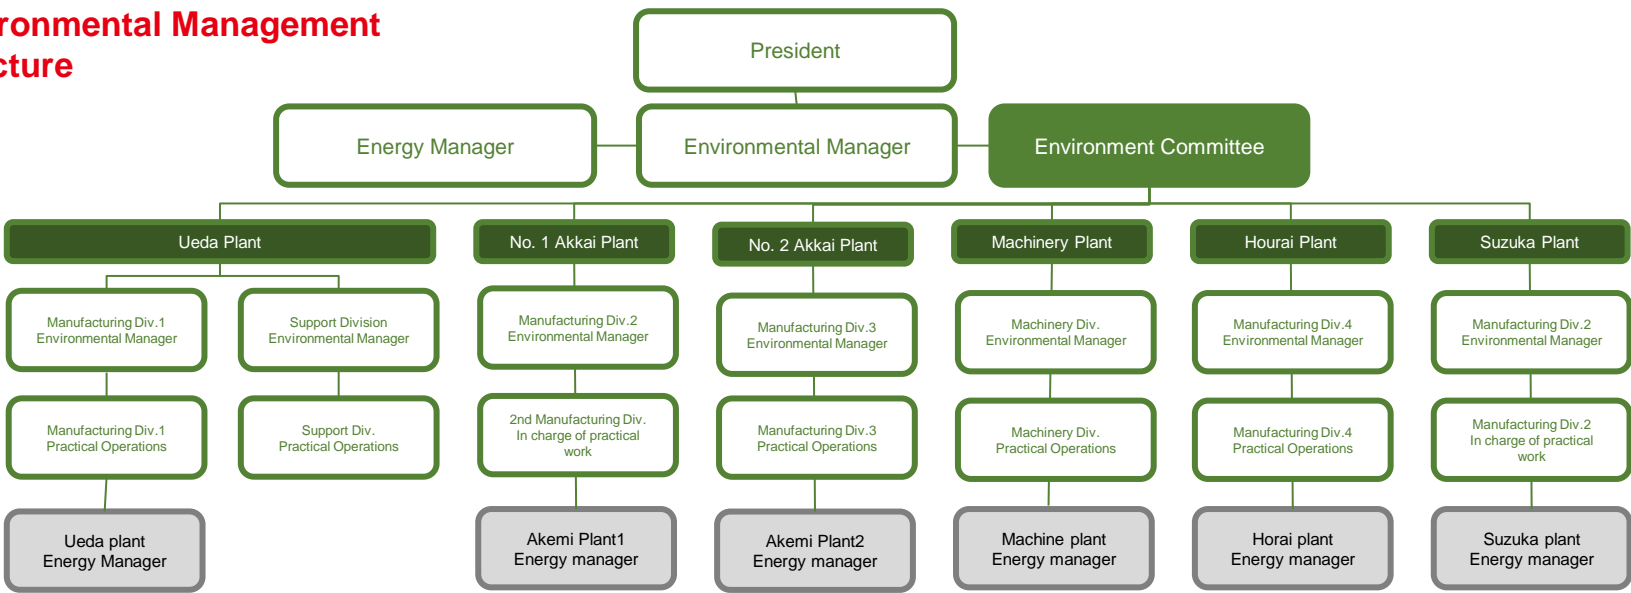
ronmental Management
cture

President

Energy Manager

Environmental Manager

Environment Committee

Ueda Plant

No. 1 Akkai Plant

No. 2 Akkai Plant

Machinery Plant

Hourai Plant

Suzuka Plant

Manufacturing Div.1
Environmental Manager

Support Division
Environmental Manager

Manufacturing Div.2
Environmental Manager

Manufacturing Div.3
Environmental Manager

Machinery Div.
Environmental Manager

Manufacturing Div.4
Environmental Manager

Manufacturing Div.2
Environmental Manager

Manufacturing Div.1
Practical Operations

Support Div.
Practical Operations

2nd Manufacturing Div.
In charge of practical work

Manufacturing Div.3
Practical Operations

Machinery Div.
Practical Operations

Manufacturing Div.4
Practical Operations

Manufacturing Div.2
In charge of practical work

Ueda plant
Energy Manager

Akemi Plant1
Energy manager

Akemi Plant2
Energy manager

Machine plant
Energy manager

Horai plant
Energy manager

Suzuka plant
Energy manager